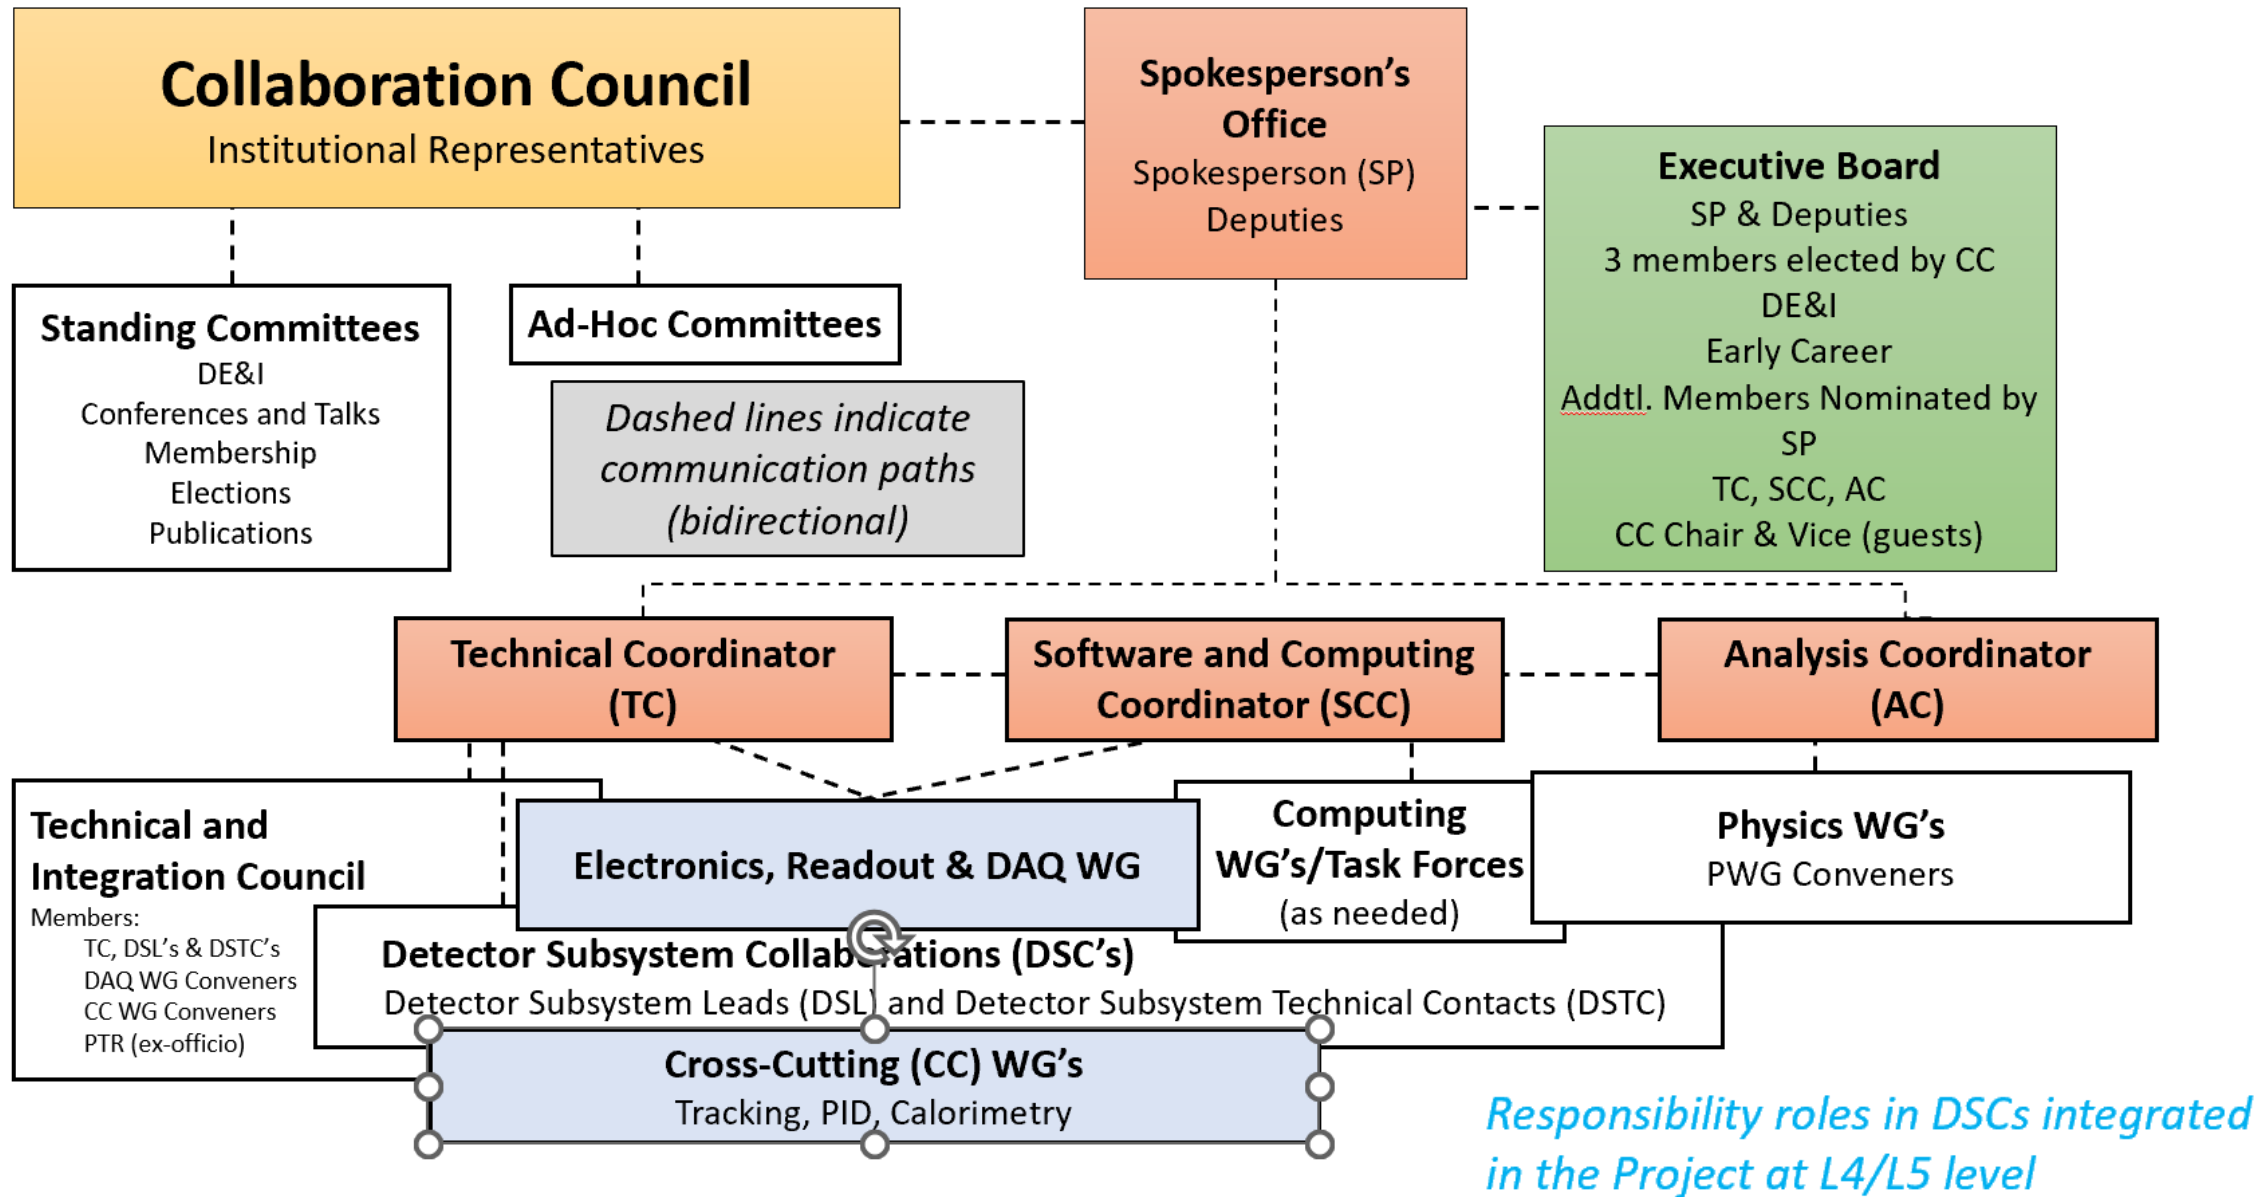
Collaboration Council
Institutional Representatives

Spokesperson's Office
Spokesperson (SP)
Deputies

Executive Board
SP & Deputies
3 members elected by CC
DE&I
Early Career
Addtl. Members Nominated by SP
TC, SCC, AC
CC Chair & Vice (guests)

Standing Committees
DE&I
Conferences and Talks
Membership
Elections
Publications

Ad-Hoc Committees

Dashed lines indicate communication paths (bidirectional)

Technical Coordinator (TC)

Software and Computing Coordinator (SCC)

Analysis Coordinator (AC)

Technical and Integration Council
Members:
TC, DSL's & DSTC's
DAQ WG Conveners
CC WG Conveners
PTR (ex-officio)

Electronics, Readout & DAQ WG

Computing WG's/Task Forces
(as needed)

Physics WG's
PWG Conveners

Detector Subsystem Collab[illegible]ations (DSC's)
Detector Subsystem Leads (DSL) and Detector Subsystem Technical Contacts (DSTC)

Cross-Cutting (CC) WG's
Tracking, PID, Calorimetry

Responsibility roles in DSCs integrated in the Project at L4/L5 level